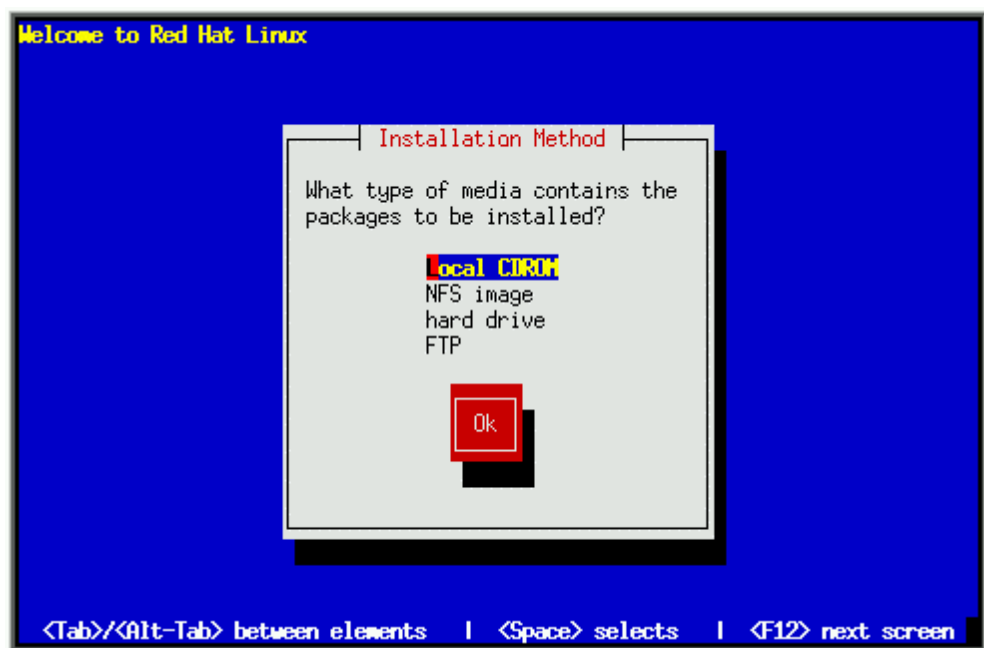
Welcome to Red Hat Linux

Installation Method

What type of media contains the packages to be installed?

Local CDROM
NFS image
hard drive
FTP

Ok

<Tab>/<Alt-Tab> between elements | <Space> selects | <F12> next screen